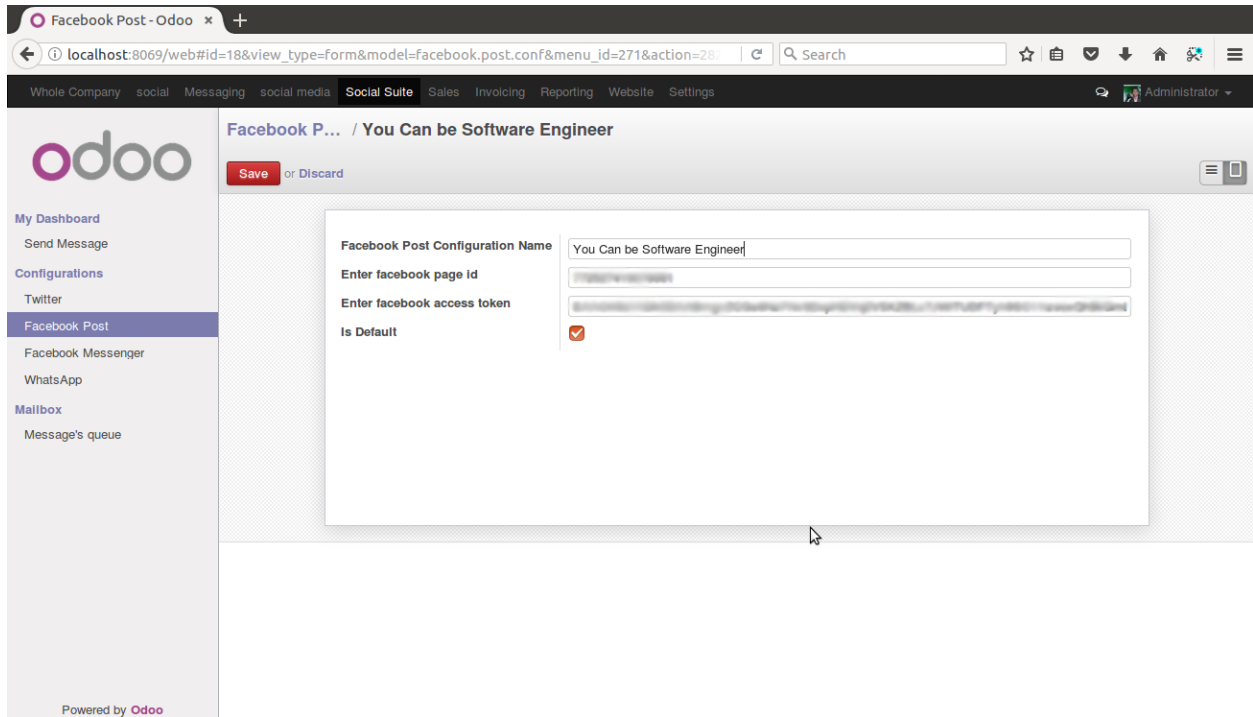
Facebook Post - Odoo ×

localhost:8069/web#id=18&view_type=form&model=facebook.post.conf&menu_id=271&action=28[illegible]

Search

Whole Company social Messaging social media Social Suite Sales Invoicing Reporting Website Settings

Administrator

odoo

My Dashboard
Send Message
Configurations
Twitter
Facebook Post
Facebook Messenger
WhatsApp
Mailbox
Message's queue

Powered by Odoo

Facebook P... / You Can be Software Engineer

Save or Discard

Facebook Post Configuration Name You Can be Software Engineer
Enter facebook page id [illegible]
Enter facebook access token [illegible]
Is Default